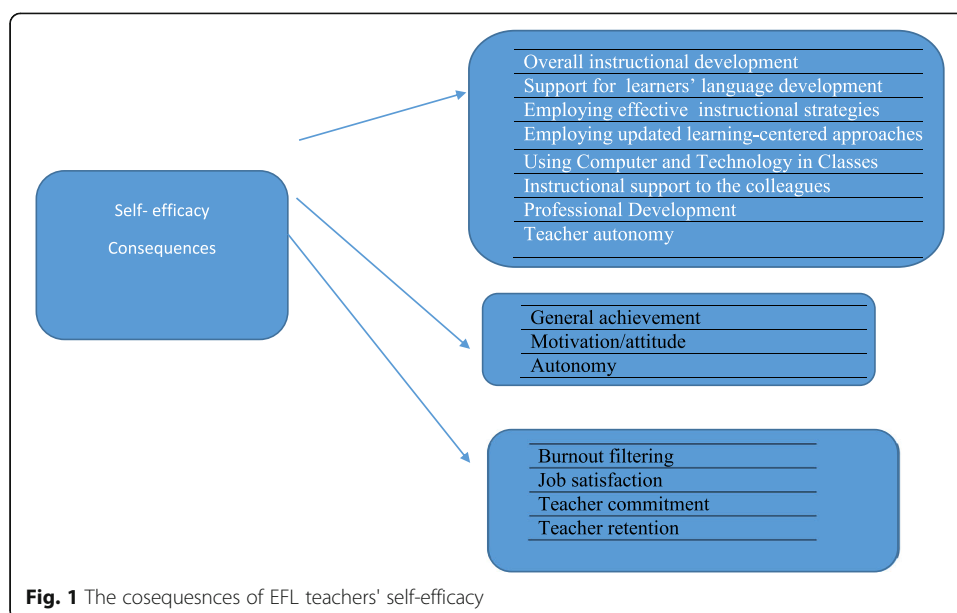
Self- efficacy

Consequences

Overall instructional development
Support for learners' language development
Employing effective instructional strategies
Employing updated learning-centered approaches
Using Computer and Technology in Classes
Instructional support to the colleagues
Professional Development
Teacher autonomy

General achievement
Motivation/attitude
Autonomy

Burnout filtering
Job satisfaction
Teacher commitment
Teacher retention

**Fig. 1** The cosequesnces of EFL teachers' self-efficacy